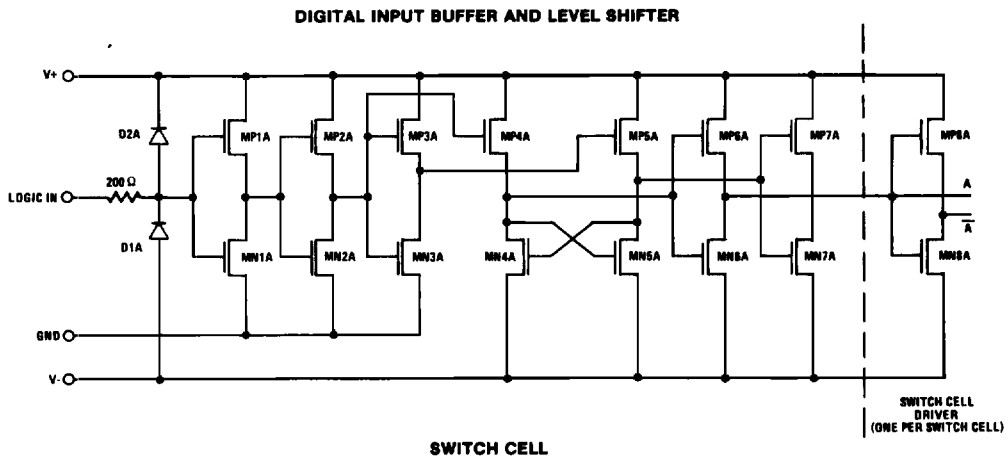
DIGITAL INPUT BUFFER AND LEVEL SHIFTER

V+

D2A

LOGIC IN

200 Ω

D1A

GND

V-

MP1A

MP2A

MP3A

MP4A

MP5A

MP6A

MP7A

MP8A

MN1A

MN2A

MN3A

MN4A

MN5A

MN6A

MN7A

MN8A

A

$\overline{A}$

SWITCH CELL DRIVER (ONE PER SWITCH CELL)

SWITCH CELL